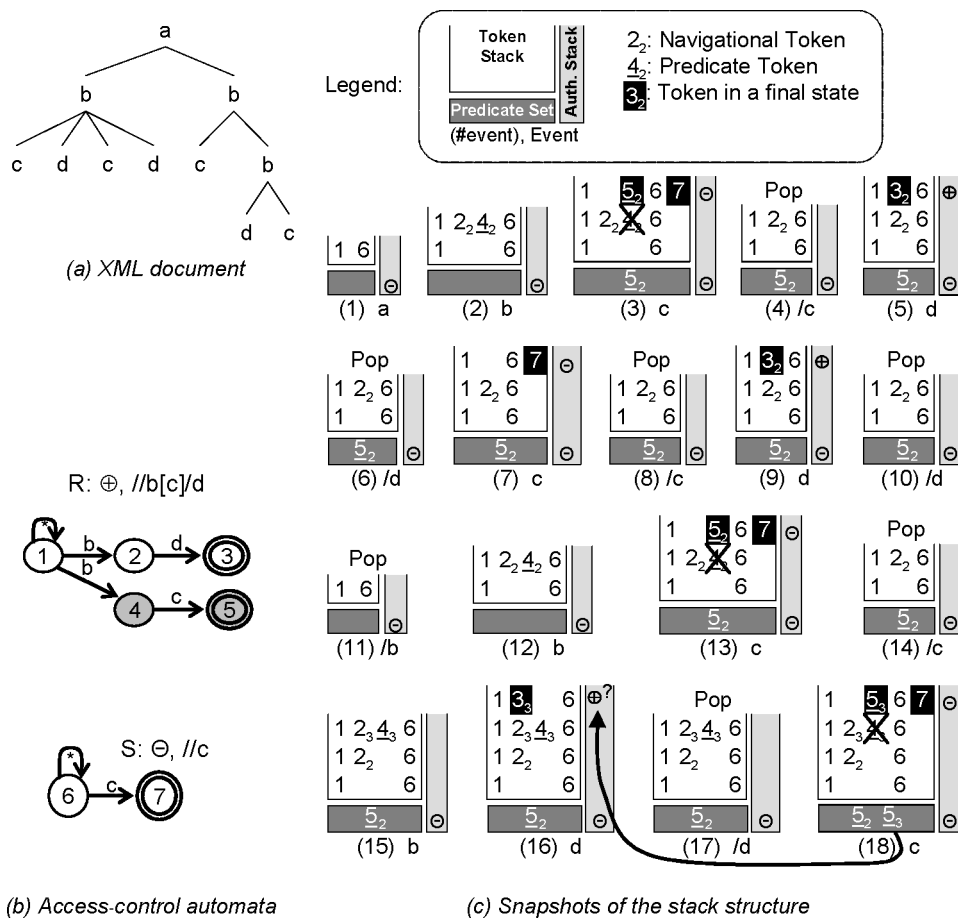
a
b b
c d c d c b
d c
(a) XML document

Legend: Token Stack, Auth. Stack, Predicate Set, (#event), Event
$2_2$: Navigational Token
$\underline{4}_2$: Predicate Token
$3_2$: Token in a final state

1 6 ⊖ (1) a
1 $2_2\underline{4}_2$ 6
1 6 ⊖ (2) b
1 $\underline{5}_2$ 6 7
1 $2_2\underline{4}_2$ 6
1 6 ⊖ $\underline{5}_2$ (3) c
Pop 1 $2_2$ 6
1 6 $\underline{5}_2$ ⊖ (4) /c
1 $3_2$ 6 ⊕
1 $2_2$ 6
1 6 $\underline{5}_2$ ⊖ (5) d

Pop 1 $2_2$ 6 1 6 $\underline{5}_2$ ⊖ (6) /d
1 6 7 ⊖ 1 $2_2$ 6 1 6 $\underline{5}_2$ ⊖ (7) c
Pop 1 $2_2$ 6 1 6 $\underline{5}_2$ ⊖ (8) /c
1 $3_2$ 6 ⊕ 1 $2_2$ 6 1 6 $\underline{5}_2$ ⊖ (9) d
Pop 1 $2_2$ 6 1 6 $\underline{5}_2$ ⊖ (10) /d

R: ⊕, //b[c]/d
* 1 b 2 d 3 b 4 c 5

Pop 1 6 ⊖ (11) /b
1 $2_2\underline{4}_2$ 6 1 6 ⊖ (12) b
1 $\underline{5}_2$ 6 7 ⊖ 1 $2_2\underline{4}_2$ 6 1 6 $\underline{5}_2$ ⊖ (13) c
Pop 1 $2_2$ 6 1 6 $\underline{5}_2$ ⊖ (14) /c

S: ⊖, //c
* 6 c 7

1 $2_3\underline{4}_3$ 6 1 $2_2$ 6 1 6 $\underline{5}_2$ ⊖ (15) b
1 $3_3$ 6 ⊕? 1 $2_3\underline{4}_3$ 6 1 $2_2$ 6 1 6 $\underline{5}_2$ ⊖ (16) d
Pop 1 $2_3\underline{4}_3$ 6 1 $2_2$ 6 1 6 $\underline{5}_2$ ⊖ (17) /d
1 $\underline{5}_3$ 6 7 ⊖ 1 $2_3\underline{4}_3$ 6 1 $2_2$ 6 1 6 $\underline{5}_2$ $\underline{5}_3$ (18) c

(b) Access-control automata
(c) Snapshots of the stack structure